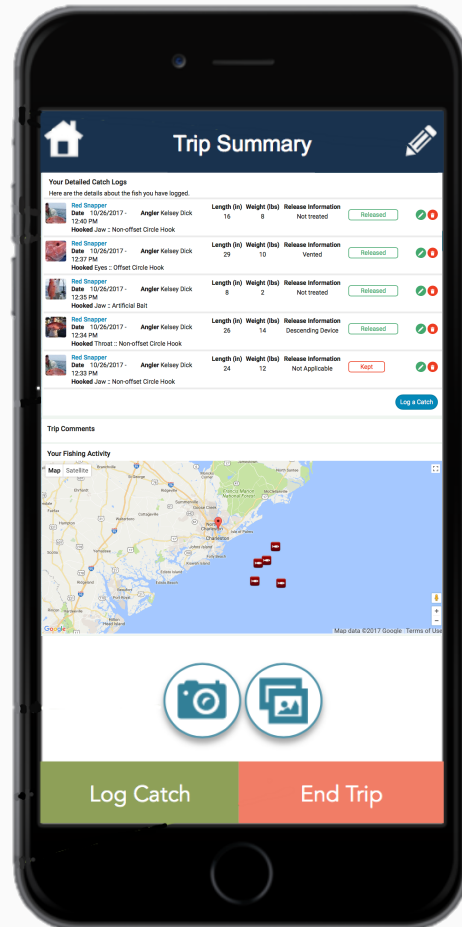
Trip Summary

Your Detailed Catch Logs

Here are the details about the fish you have logged.

Red Snapper
Date 10/26/2017 - 12:40 PM
Angler Kelsey Dick
Hooked Jaw :: Non-offset Circle Hook
Length (in) 16
Weight (lbs) 8
Release Information Not treated
Released

Red Snapper
Date 10/26/2017 - 12:37 PM
Angler Kelsey Dick
Hooked Eyes :: Offset Circle Hook
Length (in) 29
Weight (lbs) 10
Release Information Vented
Released

Red Snapper
Date 10/26/2017 - 12:35 PM
Angler Kelsey Dick
Hooked Jaw :: Artificial Bait
Length (in) 8
Weight (lbs) 2
Release Information Not treated
Released

Red Snapper
Date 10/26/2017 - 12:34 PM
Angler Kelsey Dick
Hooked Throat :: Non-offset Circle Hook
Length (in) 26
Weight (lbs) 14
Release Information Descending Device
Released

Red Snapper
Date 10/26/2017 - 12:33 PM
Angler Kelsey Dick
Hooked Jaw :: Non-offset Circle Hook
Length (in) 24
Weight (lbs) 12
Release Information Not Applicable
Kept

Log a Catch

Trip Comments

Your Fishing Activity

Map Satellite

North Charleston
Charleston

Google
Map data ©2017 Google Terms of Use

Log Catch
End Trip